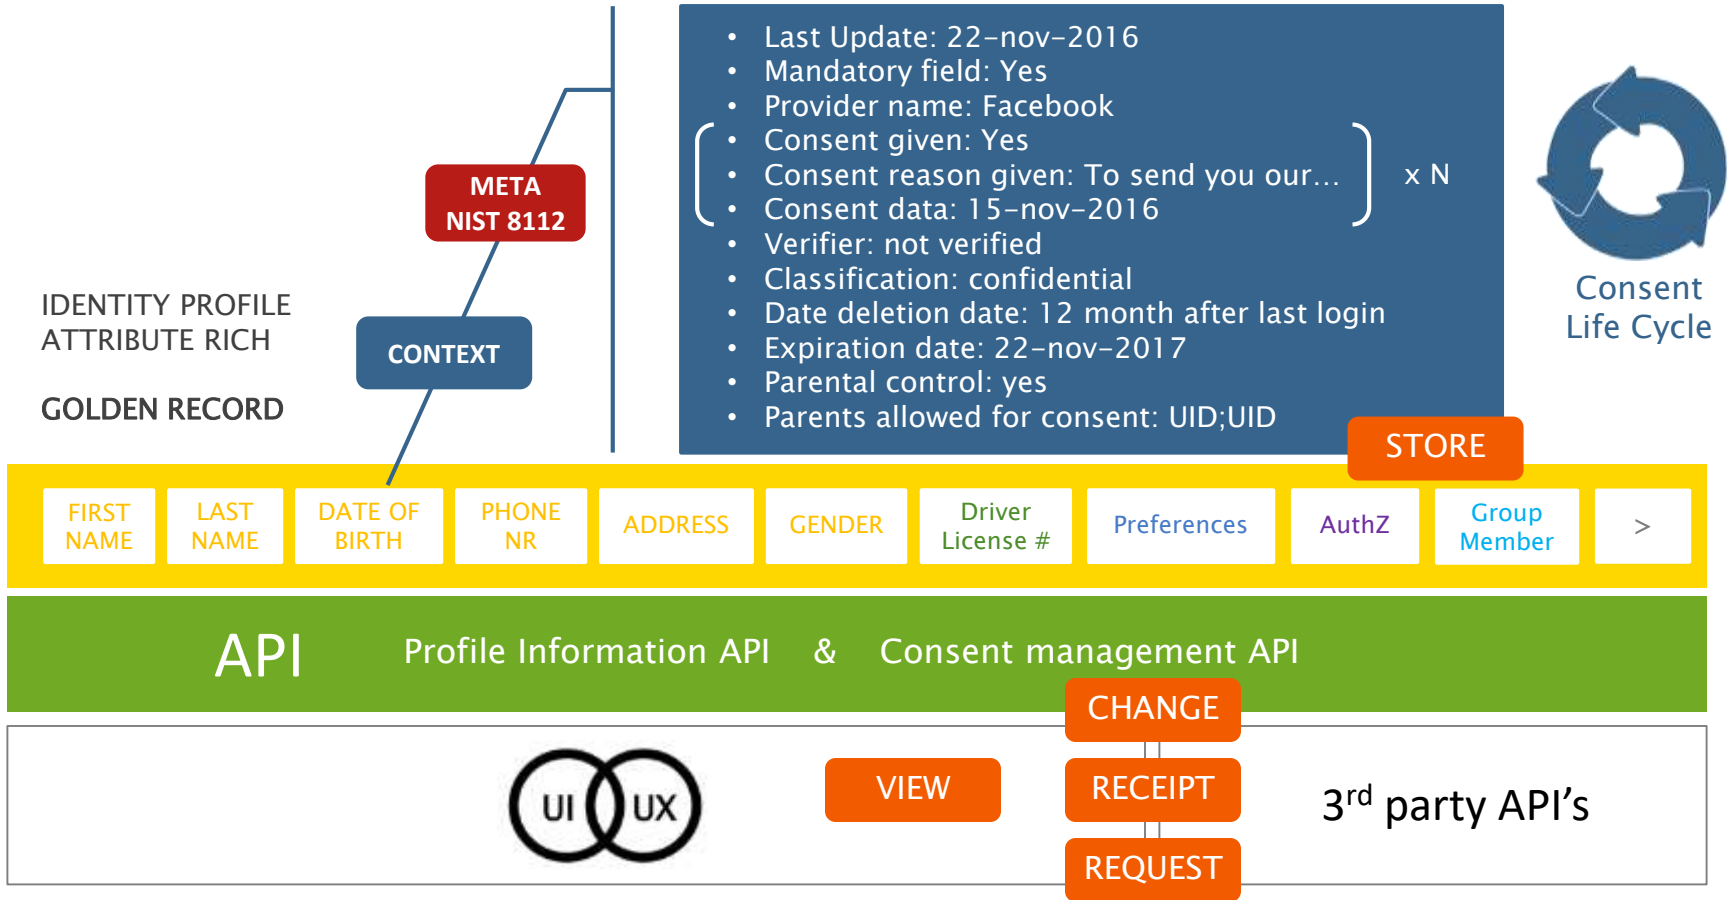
- Last Update: 22-nov-2016
- Mandatory field: Yes
- Provider name: Facebook
- Consent given: Yes
- Consent reason given: To send you our…
- Consent data: 15-nov-2016
- Verifier: not verified
- Classification: confidential
- Date deletion date: 12 month after last login
- Expiration date: 22-nov-2017
- Parental control: yes
- Parents allowed for consent: UID;UID

x N

Consent Life Cycle

META
NIST 8112

CONTEXT

IDENTITY PROFILE
ATTRIBUTE RICH

GOLDEN RECORD

STORE

| FIRST NAME | LAST NAME | DATE OF BIRTH | PHONE NR | ADDRESS | GENDER | Driver License # | Preferences | AuthZ | Group Member | > |
|---|---|---|---|---|---|---|---|---|---|---|

API Profile Information API & Consent management API

CHANGE

UI UX

VIEW

RECEIPT

REQUEST

3$^{rd}$ party API's